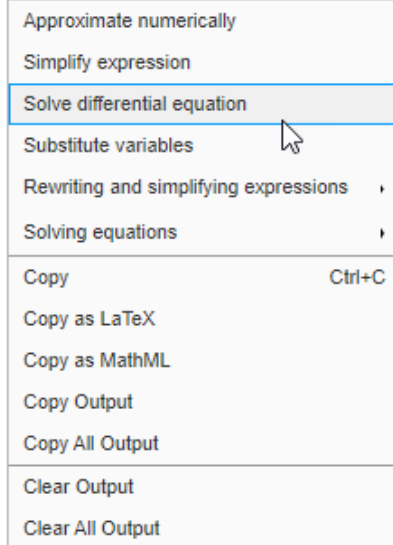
Approximate numerically
Simplify expression
Solve differential equation
Substitute variables
Rewriting and simplifying expressions
Solving equations

Copy Ctrl+C
Copy as LaTeX
Copy as MathML
Copy Output
Copy All Output

Clear Output
Clear All Output